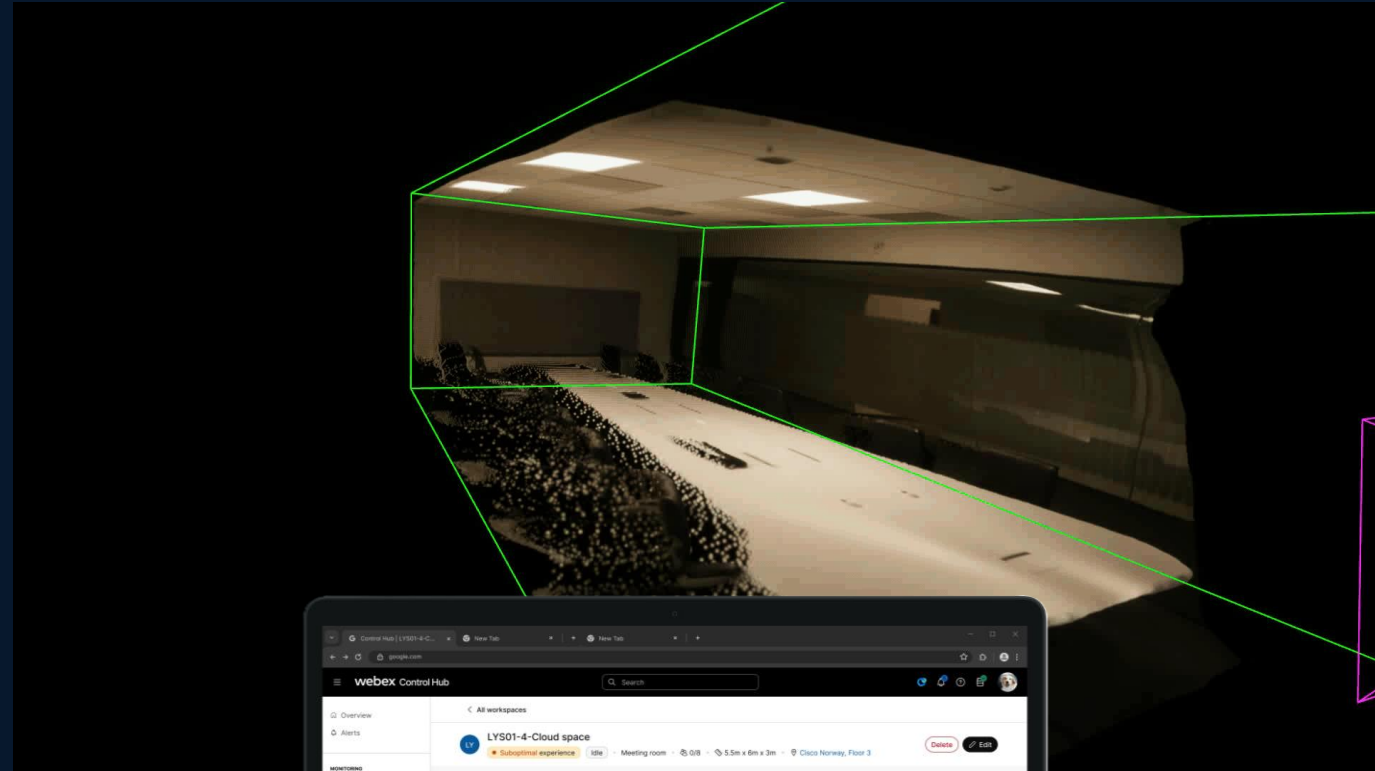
Control Hub | LYS01-4-C... × New Tab × New Tab × +

google.com

webex Control Hub

Search

Overview
Alerts

MONITORING

< All workspaces

LY LYS01-4-Cloud space
Suboptimal experience Idle · Meeting room · 0/8 · 5.5m x 6m x 3m · Cisco Norway, Floor 3

Delete Edit